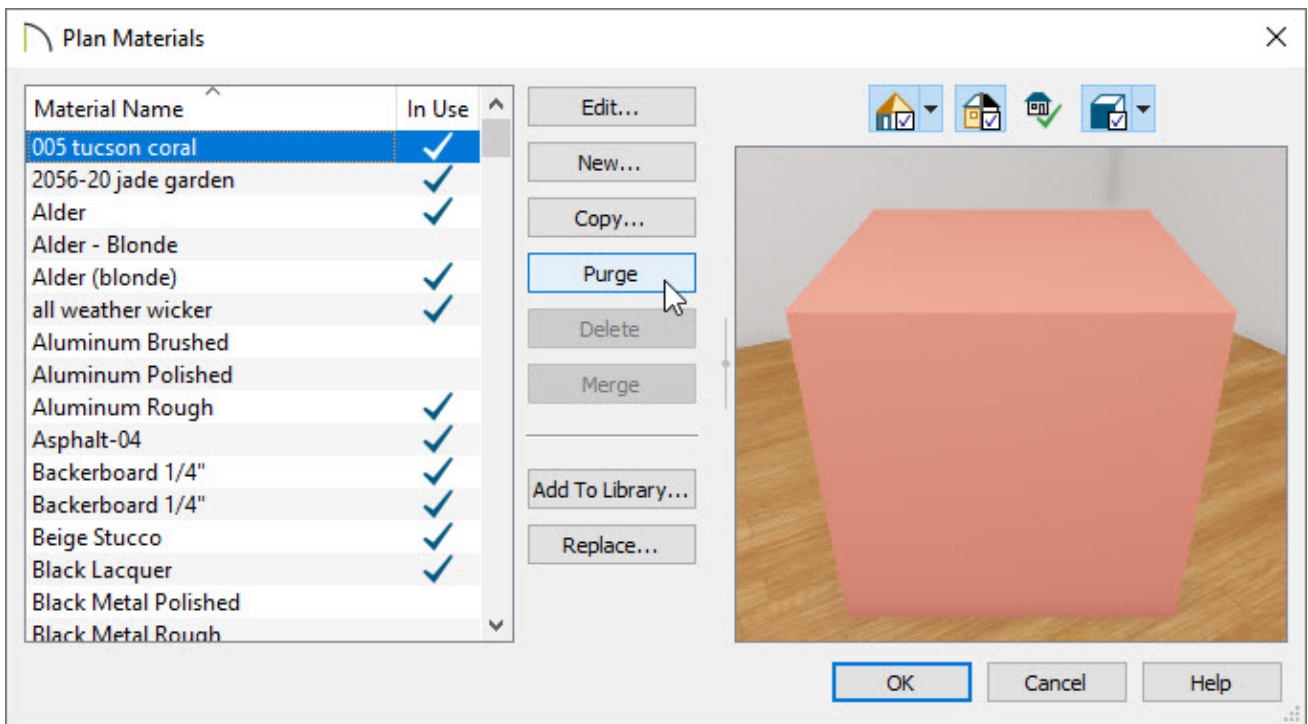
Plan Materials

| Material Name | In Use |
|---|---|
| 005 tucson coral | ✓ |
| 2056-20 jade garden | ✓ |
| Alder | ✓ |
| Alder - Blonde | |
| Alder (blonde) | ✓ |
| all weather wicker | ✓ |
| Aluminum Brushed | |
| Aluminum Polished | |
| Aluminum Rough | ✓ |
| Asphalt-04 | ✓ |
| Backerboard 1/4" | ✓ |
| Backerboard 1/4" | ✓ |
| Beige Stucco | ✓ |
| Black Lacquer | ✓ |
| Black Metal Polished | |
| Black Metal Rough | |

Edit...
New...
Copy...
Purge
Delete
Merge
Add To Library...
Replace...

OK
Cancel
Help